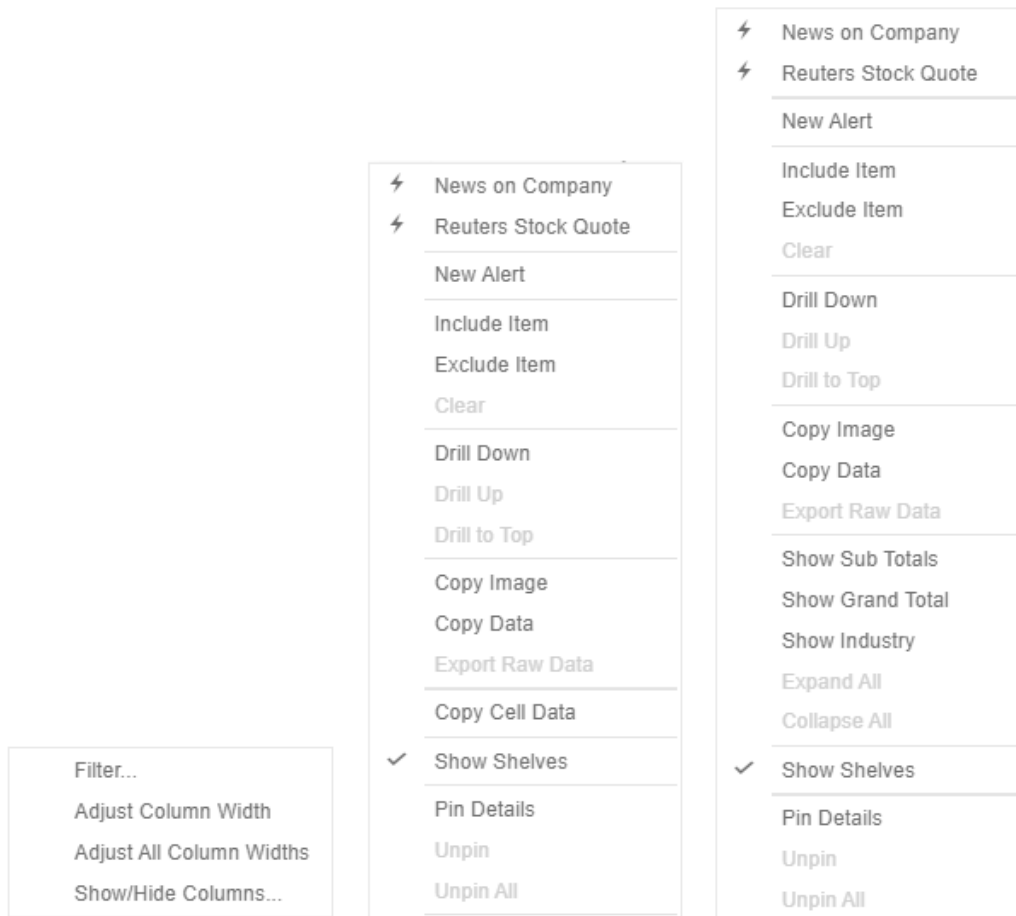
Filter...
Adjust Column Width
Adjust All Column Widths
Show/Hide Columns...

News on Company
Reuters Stock Quote
New Alert
Include Item
Exclude Item
Clear
Drill Down
Drill Up
Drill to Top
Copy Image
Copy Data
Export Raw Data
Copy Cell Data
Show Shelves
Pin Details
Unpin
Unpin All

News on Company
Reuters Stock Quote
New Alert
Include Item
Exclude Item
Clear
Drill Down
Drill Up
Drill to Top
Copy Image
Copy Data
Export Raw Data
Show Sub Totals
Show Grand Total
Show Industry
Expand All
Collapse All
Show Shelves
Pin Details
Unpin
Unpin All